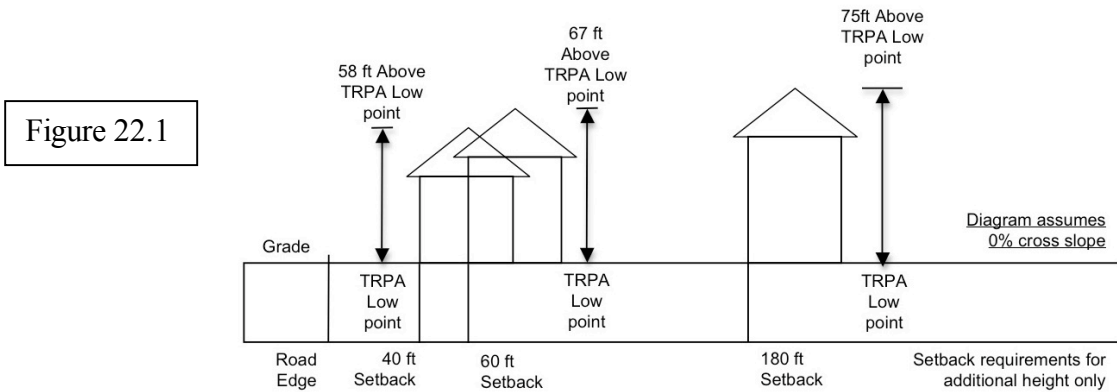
Figure 22.1

58 ft Above TRPA Low point

67 ft Above TRPA Low point

75ft Above TRPA Low point

Diagram assumes 0% cross slope

Grade

TRPA Low point

TRPA Low point

TRPA Low point

Road Edge

40 ft Setback

60 ft Setback

180 ft Setback

Setback requirements for additional height only